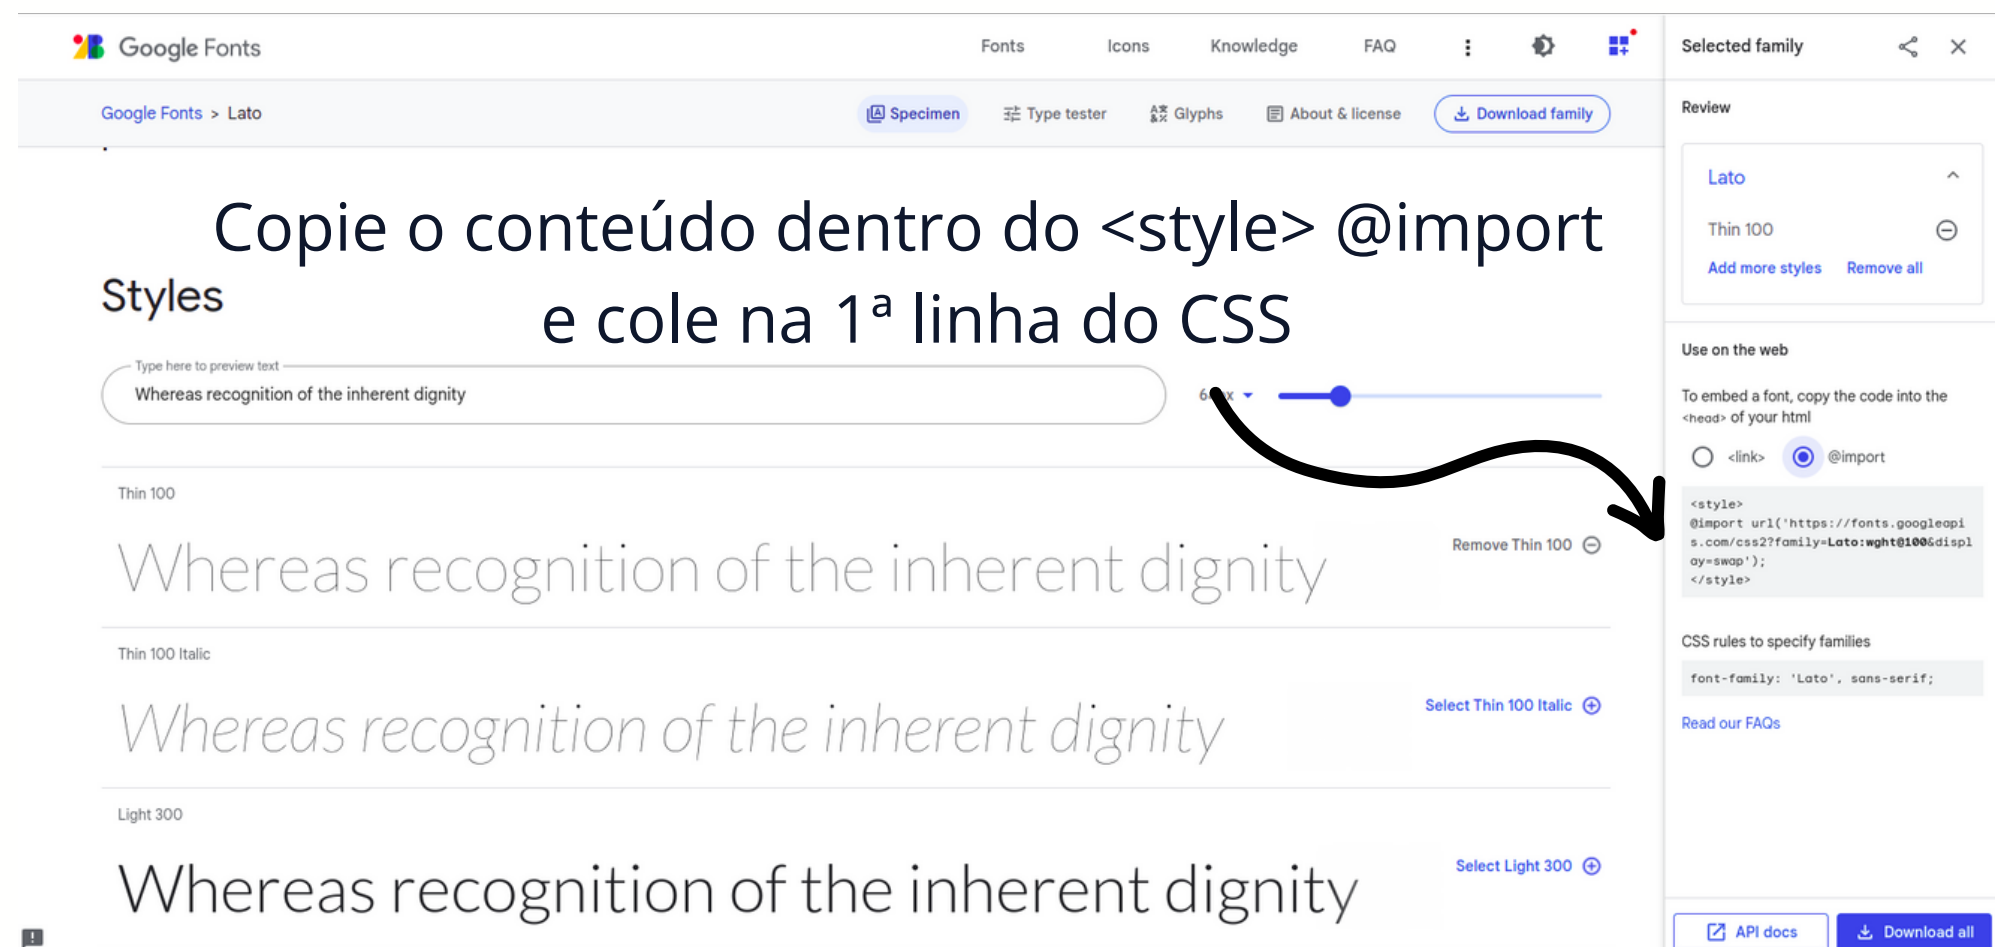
Google Fonts

Fonts Icons Knowledge FAQ

Selected family

Google Fonts > Lato

Specimen Type tester Glyphs About & license Download family

Copie o conteúdo dentro do <style> @import e cole na 1ª linha do CSS

Styles

Type here to preview text

Whereas recognition of the inherent dignity

6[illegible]x

Thin 100

Whereas recognition of the inherent dignity

Remove Thin 100

Thin 100 Italic

Whereas recognition of the inherent dignity

Select Thin 100 Italic

Light 300

Whereas recognition of the inherent dignity

Select Light 300

Review

Lato

Thin 100

Add more styles Remove all

Use on the web

To embed a font, copy the code into the <head> of your html

<link> @import

<style>
@import url('https://fonts.googleapis.com/css2?family=Lato:wght@100&display=swap');
</style>

CSS rules to specify families

font-family: 'Lato', sans-serif;

Read our FAQs

API docs Download all